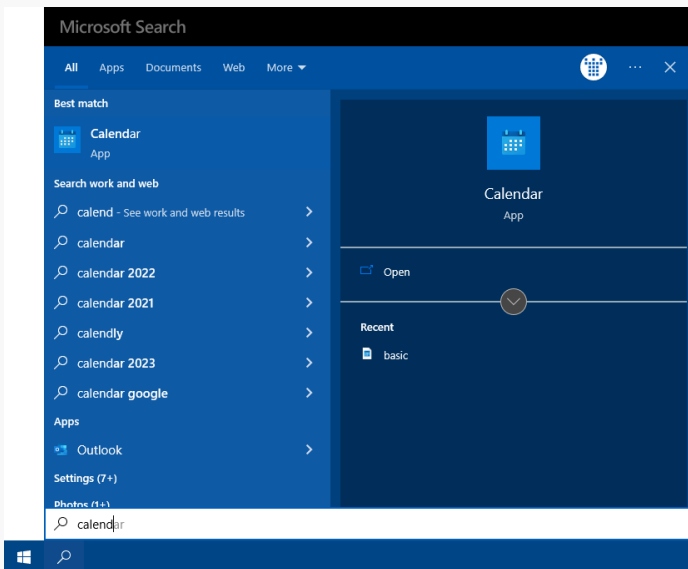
Microsoft Search

All Apps Documents Web More

Best match

Calendar
App

Search work and web

calend - See work and web results

calendar

calendar 2022

calendar 2021

calendly

calendar 2023

calendar google

Apps

Outlook

Settings (7+)

Photos (1+)

Calendar
App

Open

Recent

basic

calendar